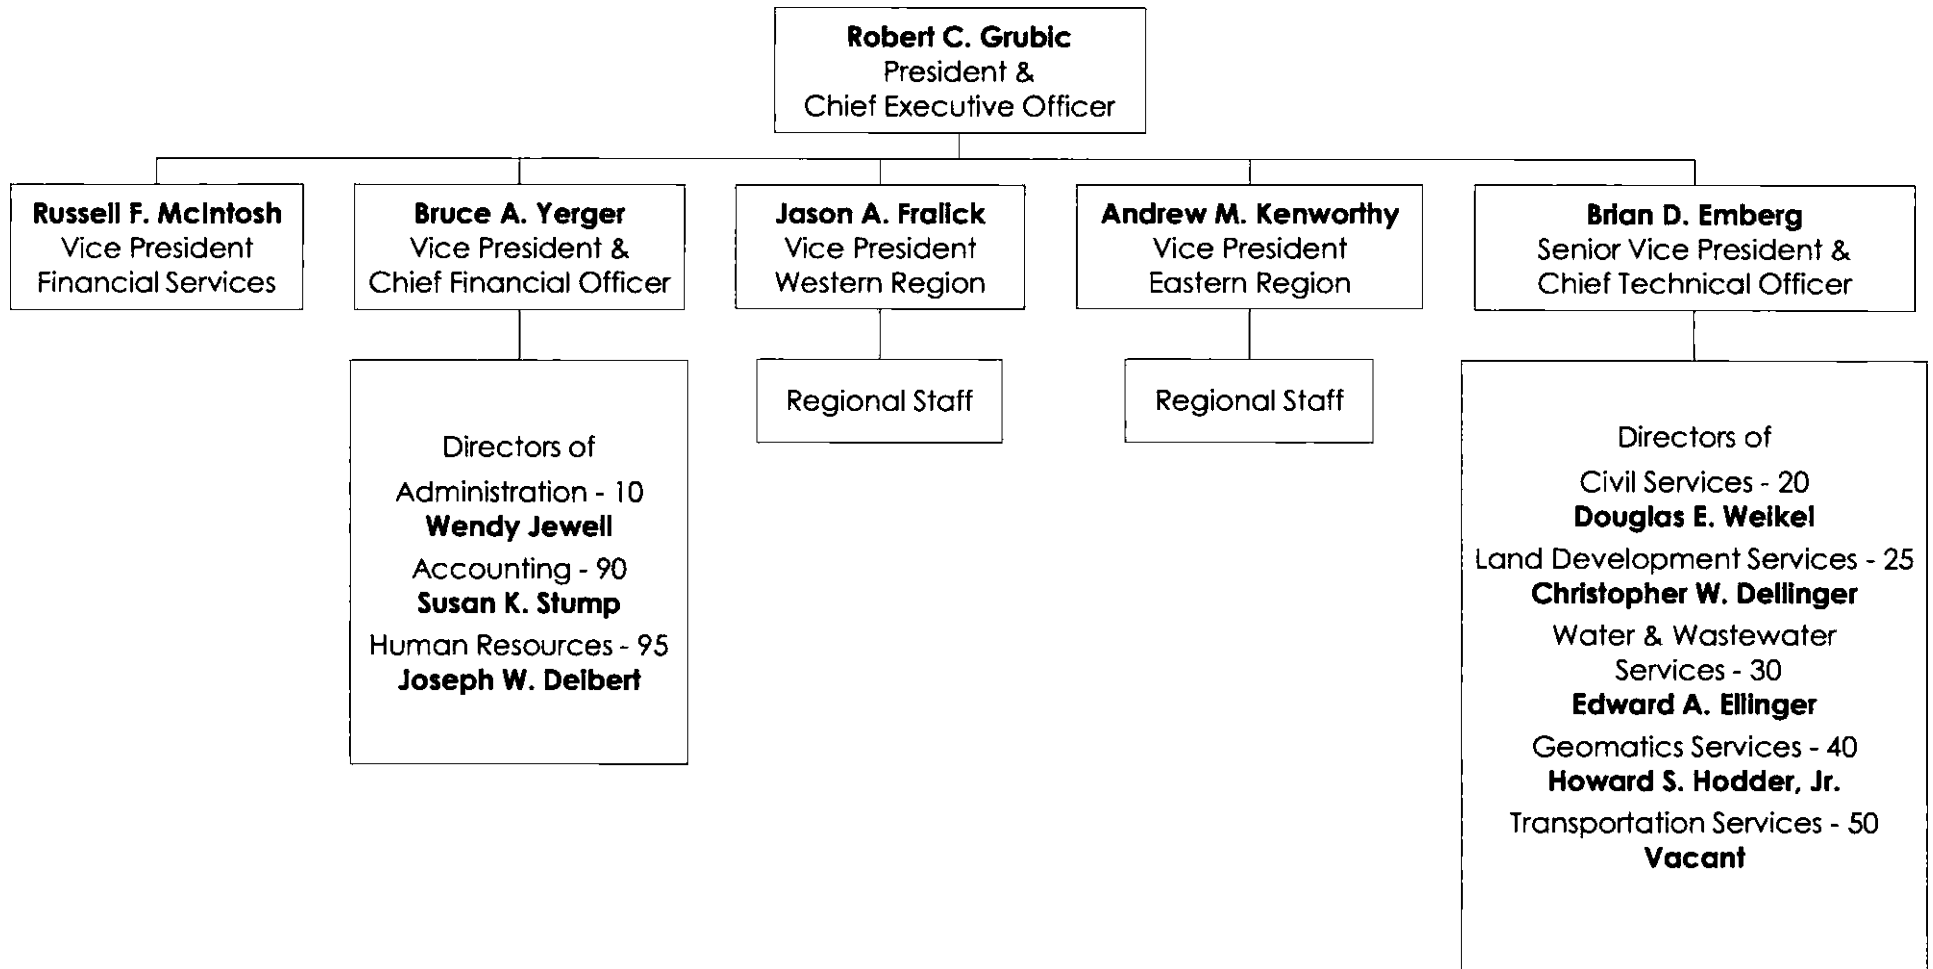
Robert C. Grubic
President &
Chief Executive Officer

Russell F. McIntosh
Vice President
Financial Services

Bruce A. Yerger
Vice President &
Chief Financial Officer

Directors of
Administration - 10
Wendy Jewell
Accounting - 90
Susan K. Stump
Human Resources - 95
Joseph W. Delbert

Jason A. Fralick
Vice President
Western Region

Regional Staff

Andrew M. Kenworthy
Vice President
Eastern Region

Regional Staff

Brian D. Emberg
Senior Vice President &
Chief Technical Officer

Directors of
Civil Services - 20
Douglas E. Weikel
Land Development Services - 25
Christopher W. Dellinger
Water & Wastewater Services - 30
Edward A. Ellinger
Geomatics Services - 40
Howard S. Hodder, Jr.
Transportation Services - 50
Vacant